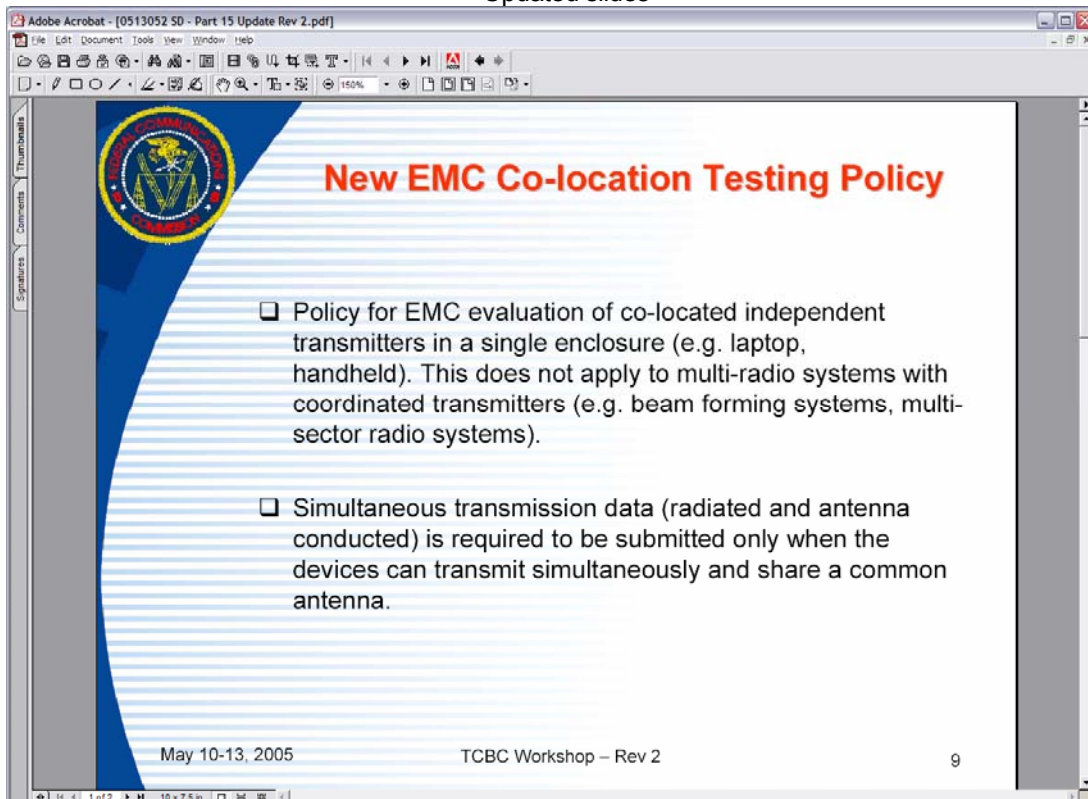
Updated slides

Adobe Acrobat - [0513052 SD - Part 15 Update Rev 2.pdf]

File Edit Document Tools View Window Help

150%

Thumbnails Comments Signatures

FEDERAL COMMUNICATIONS COMMISSION

New EMC Co-location Testing Policy

❑ Policy for EMC evaluation of co-located independent transmitters in a single enclosure (e.g. laptop, handheld). This does not apply to multi-radio systems with coordinated transmitters (e.g. beam forming systems, multi-sector radio systems).

❑ Simultaneous transmission data (radiated and antenna conducted) is required to be submitted only when the devices can transmit simultaneously and share a common antenna.

May 10-13, 2005

TCBC Workshop – Rev 2

9

1 of 2

10 x 7.5 in